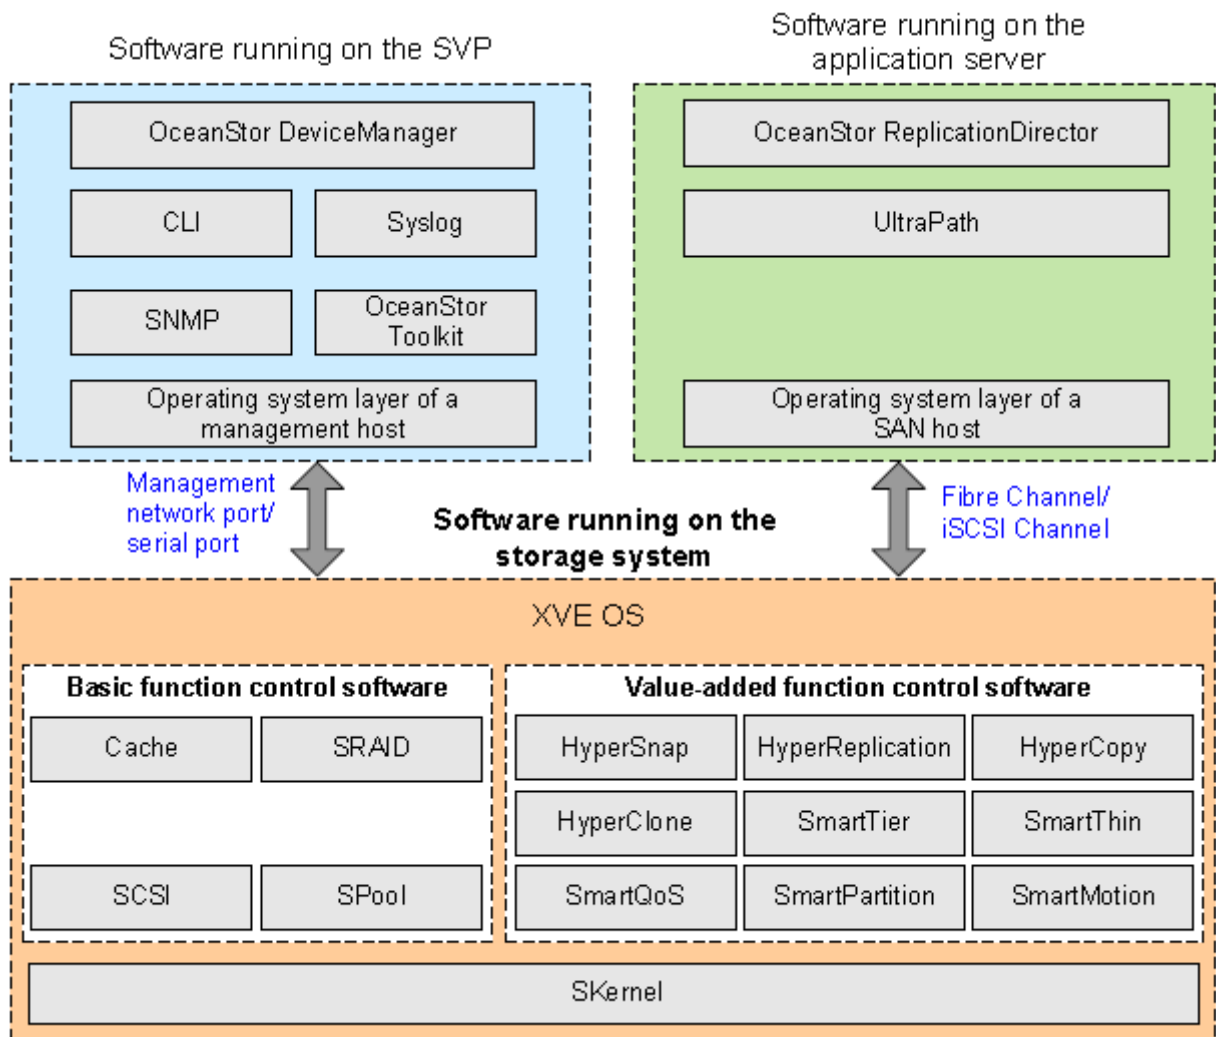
Software running on the SVP

OceanStor DeviceManager

CLI

Syslog

SNMP

OceanStor Toolkit

Operating system layer of a management host

Software running on the application server

OceanStor ReplicationDirector

UltraPath

Operating system layer of a SAN host

Management network port/ serial port

Software running on the storage system

Fibre Channel/ iSCSI Channel

XVE OS

Basic function control software

Cache

SRAID

SCSI

SPool

Value-added function control software

HyperSnap

HyperReplication

HyperCopy

HyperClone

SmartTier

SmartThin

SmartQoS

SmartPartition

SmartMotion

SKernel